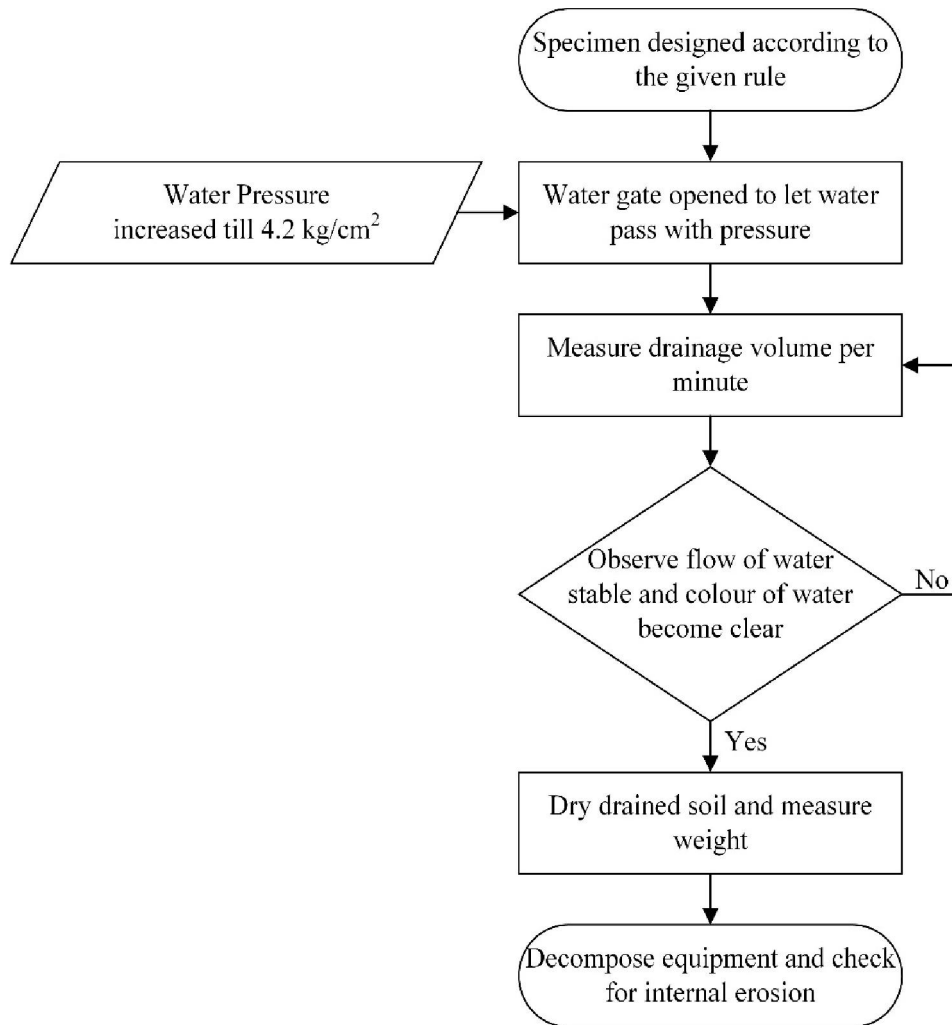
Specimen designed according to the given rule

Water Pressure increased till 4.2 kg/cm$^2$

Water gate opened to let water pass with pressure

Measure drainage volume per minute

Observe flow of water stable and colour of water become clear

No

Yes

Dry drained soil and measure weight

Decompose equipment and check for internal erosion